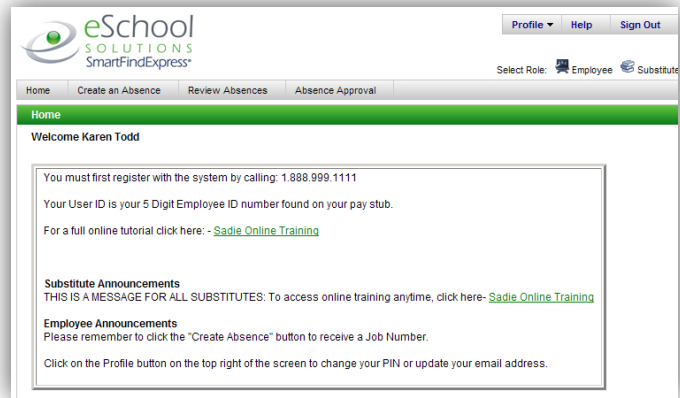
eSchool SOLUTIONS SmartFindExpress®

Profile ▾ | Help | Sign Out

Select Role: Employee Substitute

Home | Create an Absence | Review Absences | Absence Approval

Home

Welcome Karen Todd

You must first register with the system by calling: 1.888.999.1111

Your User ID is your 5 Digit Employee ID number found on your pay stub.

For a full online tutorial click here: - Sadie Online Training

Substitute Announcements
THIS IS A MESSAGE FOR ALL SUBSTITUTES: To access online training anytime, click here- Sadie Online Training

Employee Announcements
Please remember to click the "Create Absence" button to receive a Job Number.

Click on the Profile button on the top right of the screen to change your PIN or update your email address.